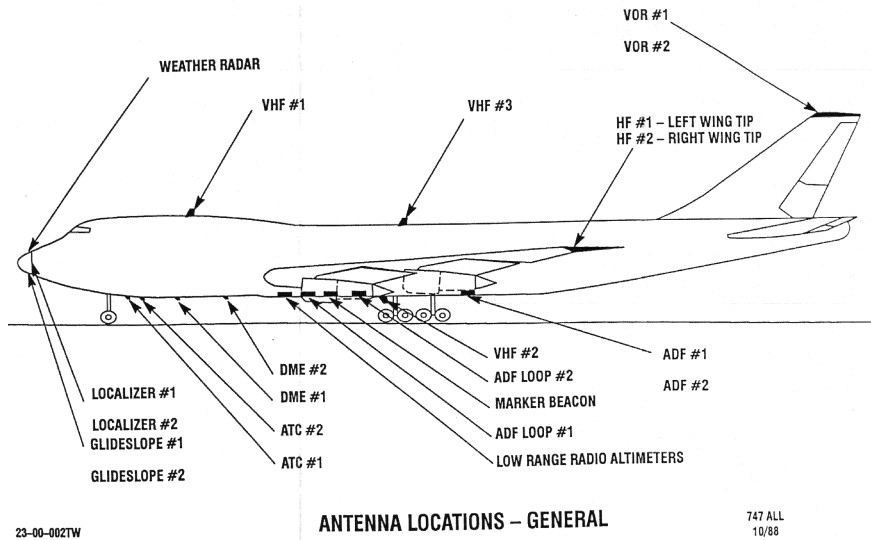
VOR #1

VOR #2

WEATHER RADAR

VHF #1

VHF #3

HF #1 – LEFT WING TIP
HF #2 – RIGHT WING TIP

DME #2

VHF #2

ADF #1

ADF LOOP #2

ADF #2

LOCALIZER #1

DME #1

MARKER BEACON

LOCALIZER #2

GLIDESLOPE #1

ATC #2

ADF LOOP #1

GLIDESLOPE #2

ATC #1

LOW RANGE RADIO ALTIMETERS

23–00–002TW

ANTENNA LOCATIONS – GENERAL

747 ALL
10/88